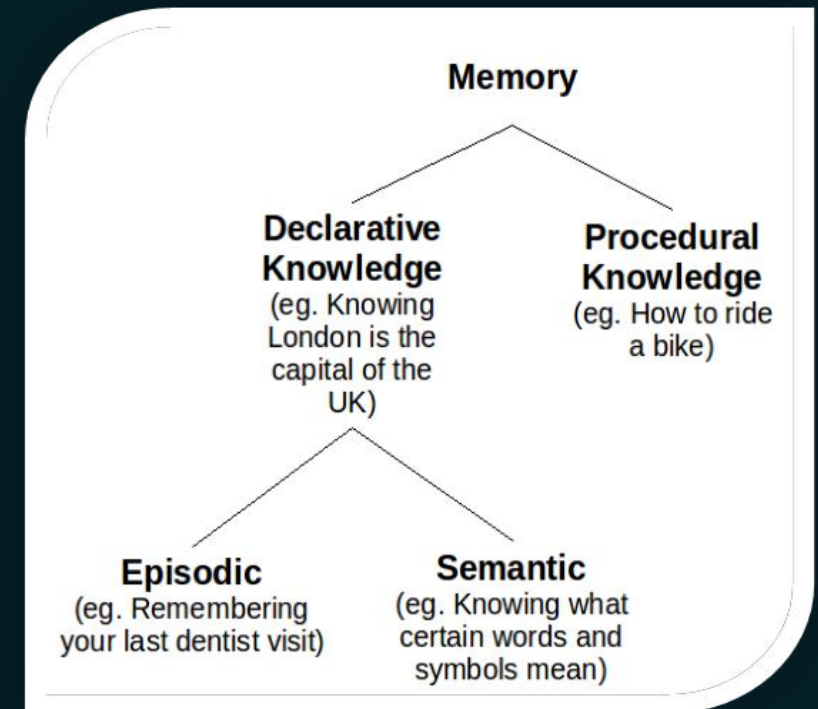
Memory

Declarative Knowledge
(eg. Knowing London is the capital of the UK)

Procedural Knowledge
(eg. How to ride a bike)

Episodic
(eg. Remembering your last dentist visit)

Semantic
(eg. Knowing what certain words and symbols mean)